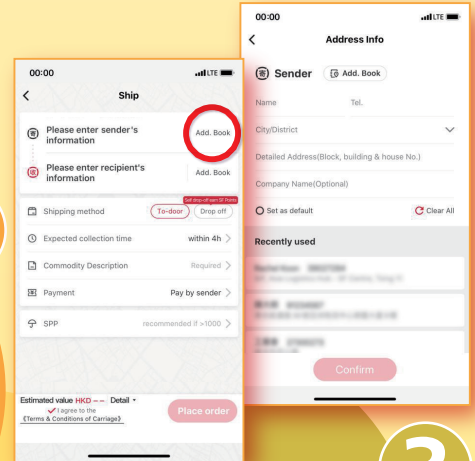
00:00

LTE

Ship

寄 Please enter sender's information

Add. Book

收 Please enter recipient's information

Add. Book

Self drop-off earn 20 Points

Shipping method

To-door

Drop off

Expected collection time

within 4h

Commodity Description

Required

Payment

Pay by sender

SPP

recommended if >1000

Estimated value HKD -- Detail

I agree to the 《Terms & Conditions of Carriage》

Place order

00:00

LTE

Address Info

寄 Sender

Add. Book

Name

Tel.

City/District

Detailed Address(Block, building & house No.)

Company Name(Optional)

Set as default

Clear All

Recently used

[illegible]

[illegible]

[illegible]

Confirm

2